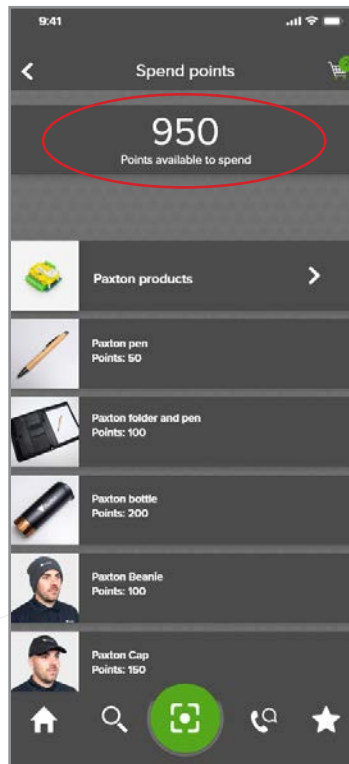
9:41

Spend points

950
Points available to spend

Paxton products

Paxton pen
Points: 50

Paxton folder and pen
Points: 100

Paxton bottle
Points: 200

Paxton Beanie
Points: 100

Paxton Cap
Points: 150